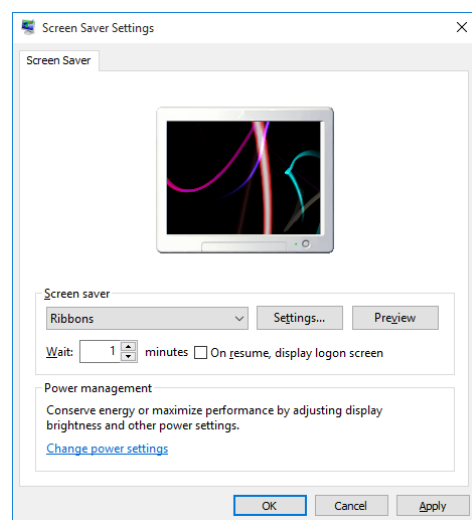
Screen Saver Settings
×

Screen Saver

Screen saver
Ribbons
Settings...
Preview
Wait: 1 minutes
On resume, display logon screen

Power management
Conserve energy or maximize performance by adjusting display brightness and other power settings.
Change power settings

OK
Cancel
Apply